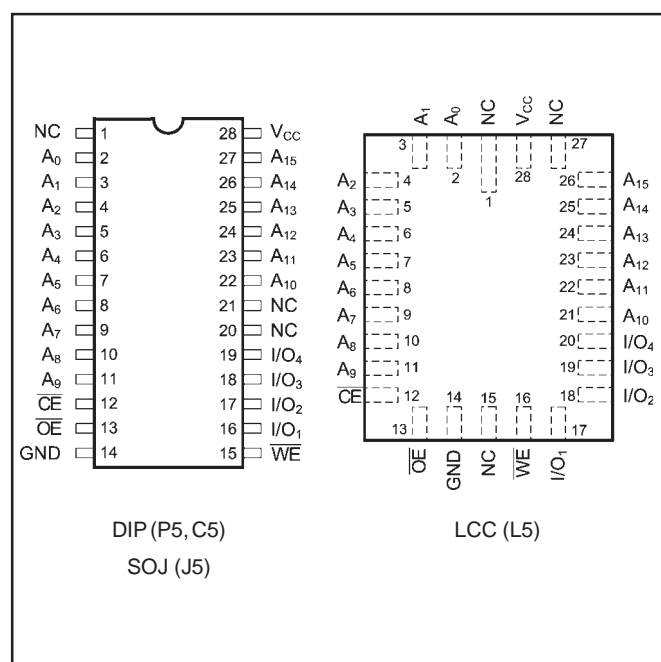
NC 1
$A_0$ 2
$A_1$ 3
$A_2$ 4
$A_3$ 5
$A_4$ 6
$A_5$ 7
$A_6$ 8
$A_7$ 9
$A_8$ 10
$A_9$ 11
$\overline{CE}$ 12
$\overline{OE}$ 13
GND 14

28 $V_{CC}$
27 $A_{15}$
26 $A_{14}$
25 $A_{13}$
24 $A_{12}$
23 $A_{11}$
22 $A_{10}$
21 NC
20 NC
19 $I/O_4$
18 $I/O_3$
17 $I/O_2$
16 $I/O_1$
15 $\overline{WE}$

$A_1$ $A_0$ NC $V_{CC}$ NC
3 2 1 28 27

$A_2$ 4
$A_3$ 5
$A_4$ 6
$A_5$ 7
$A_6$ 8
$A_7$ 9
$A_8$ 10
$A_9$ 11
$\overline{CE}$ 12

26 $A_{15}$
25 $A_{14}$
24 $A_{13}$
23 $A_{12}$
22 $A_{11}$
21 $A_{10}$
20 $I/O_4$
19 $I/O_3$
18 $I/O_2$

13 14 15 16 17
$\overline{OE}$ GND NC $\overline{WE}$ $I/O_1$

DIP (P5, C5)
SOJ (J5)

LCC (L5)